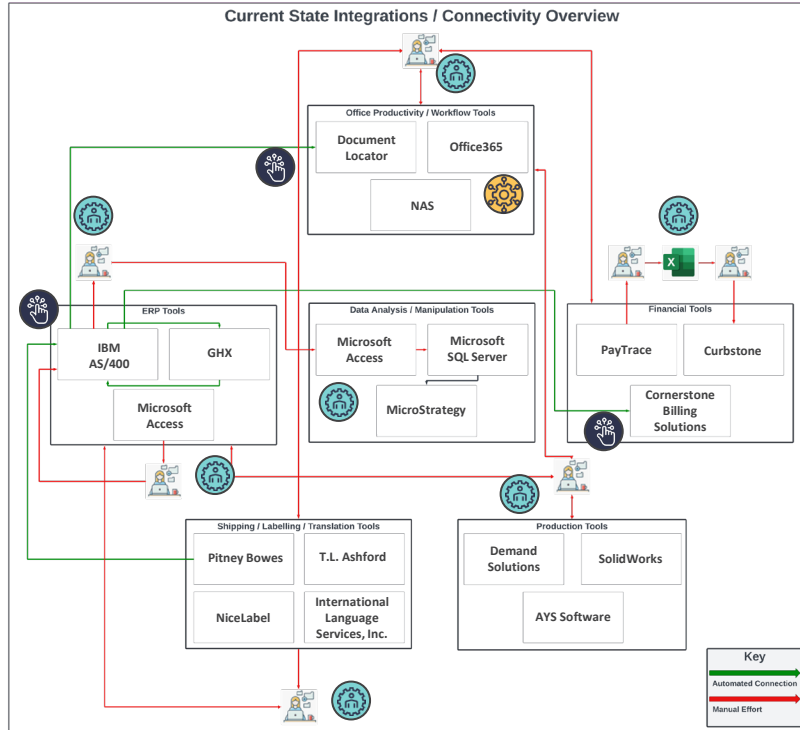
Current State Integrations / Connectivity Overview

Office Productivity / Workflow Tools
Document Locator
Office365
NAS

ERP Tools
IBM AS/400
GHX
Microsoft Access

Data Analysis / Manipulation Tools
Microsoft Access
Microsoft SQL Server
MicroStrategy

Financial Tools
PayTrace
Curbstone
Cornerstone Billing Solutions

Shipping / Labelling / Translation Tools
Pitney Bowes
T.L. Ashford
NiceLabel
International Language Services, Inc.

Production Tools
Demand Solutions
SolidWorks
AYS Software

Key
Automated Connection
Manual Effort